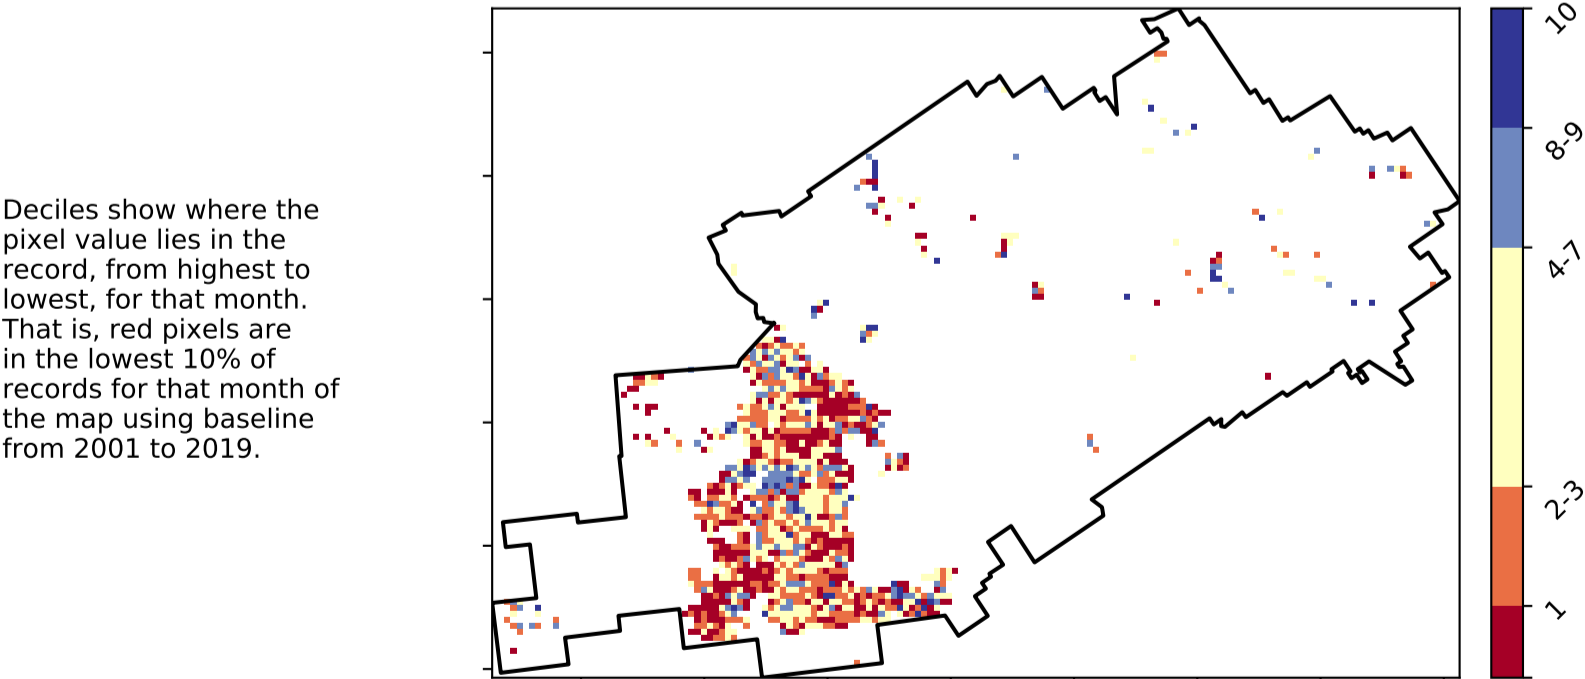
Deciles show where the pixel value lies in the record, from highest to lowest, for that month. That is, red pixels are in the lowest 10% of records for that month of the map using baseline from 2001 to 2019.

10
8-9
4-7
2-3
1